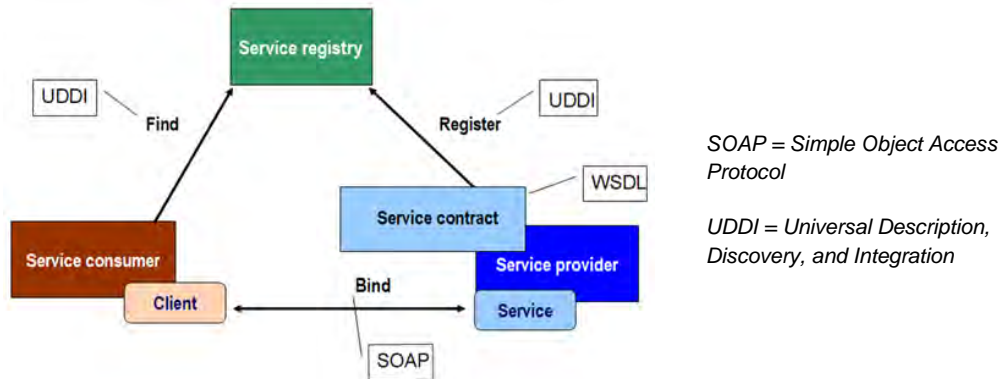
Service registry

UDDI

Find

Register

UDDI

WSDL

Service contract

Service consumer

Service provider

Client

Bind

Service

SOAP

SOAP = Simple Object Access Protocol

UDDI = Universal Description, Discovery, and Integration